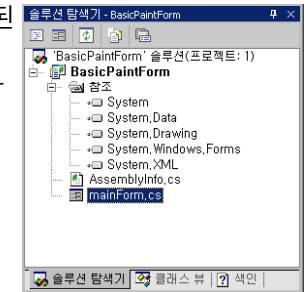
티

솔루션 탐색기 - BasicPaintForm

'BasicPaintForm' 솔루션(프로젝트: 1)
BasicPaintForm
참조
System
System,Data
System,Drawing
System,Windows,Forms
System,XML
AssemblyInfo.cs
mainForm.cs

솔루션 탐색기 | 클래스 뷰 | 색인